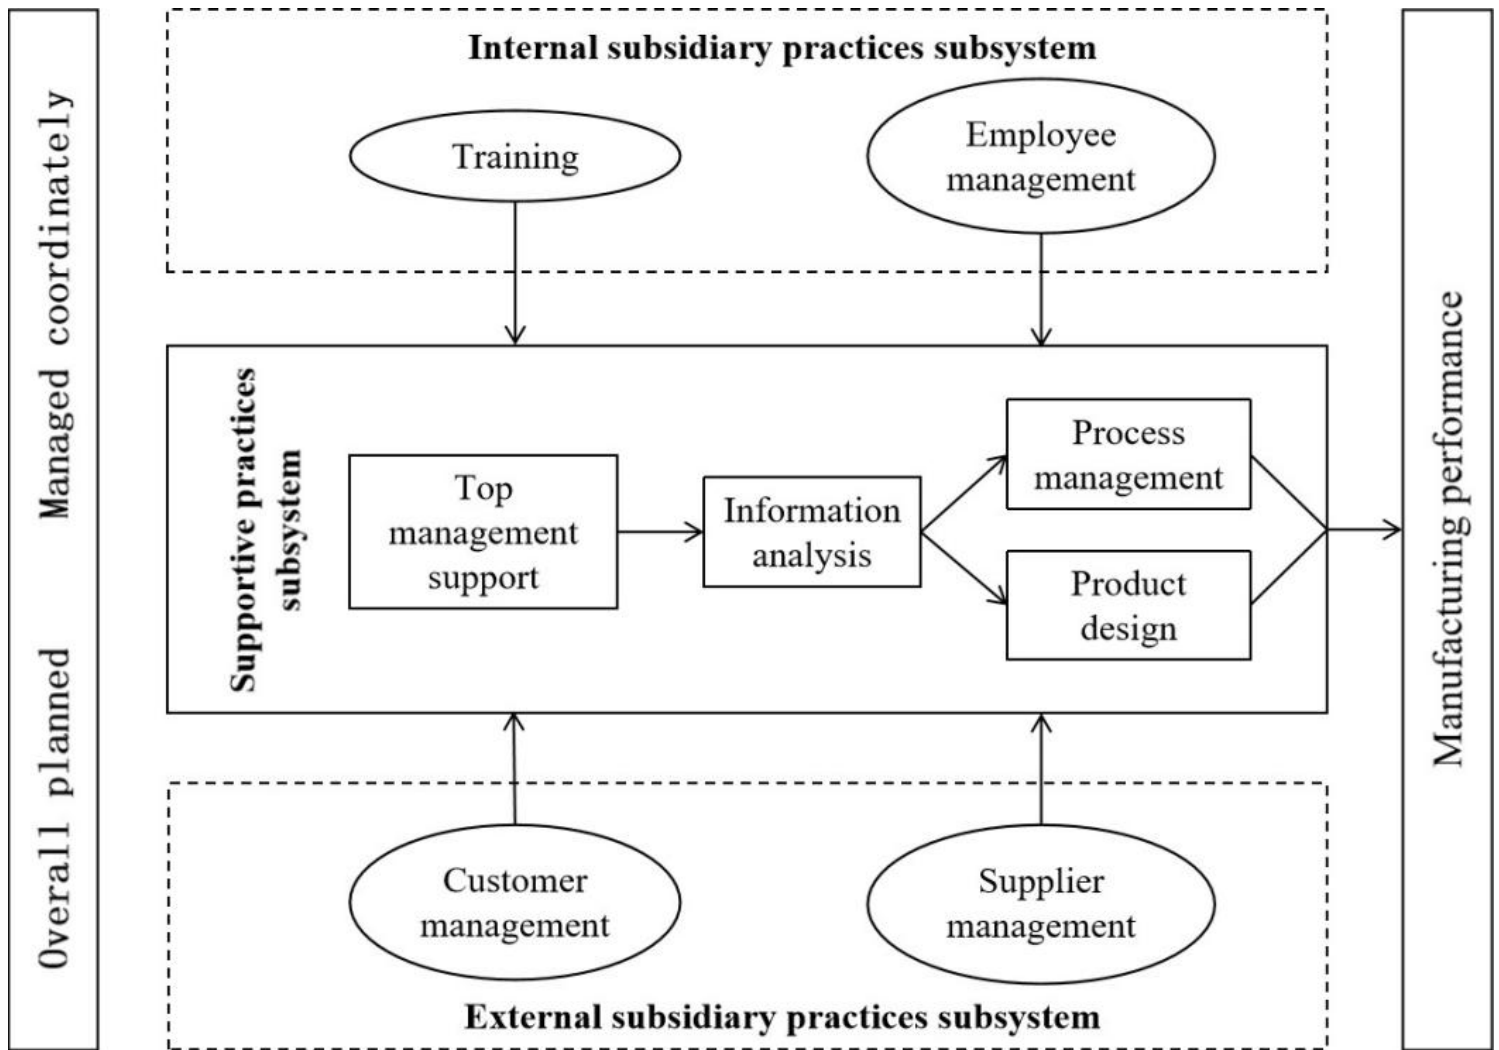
Overall planned Managed coordinately

Internal subsidiary practices subsystem

Training

Employee management

Supportive practices subsystem

Top management support

Information analysis

Process management

Product design

Customer management

Supplier management

External subsidiary practices subsystem

Manufacturing performance